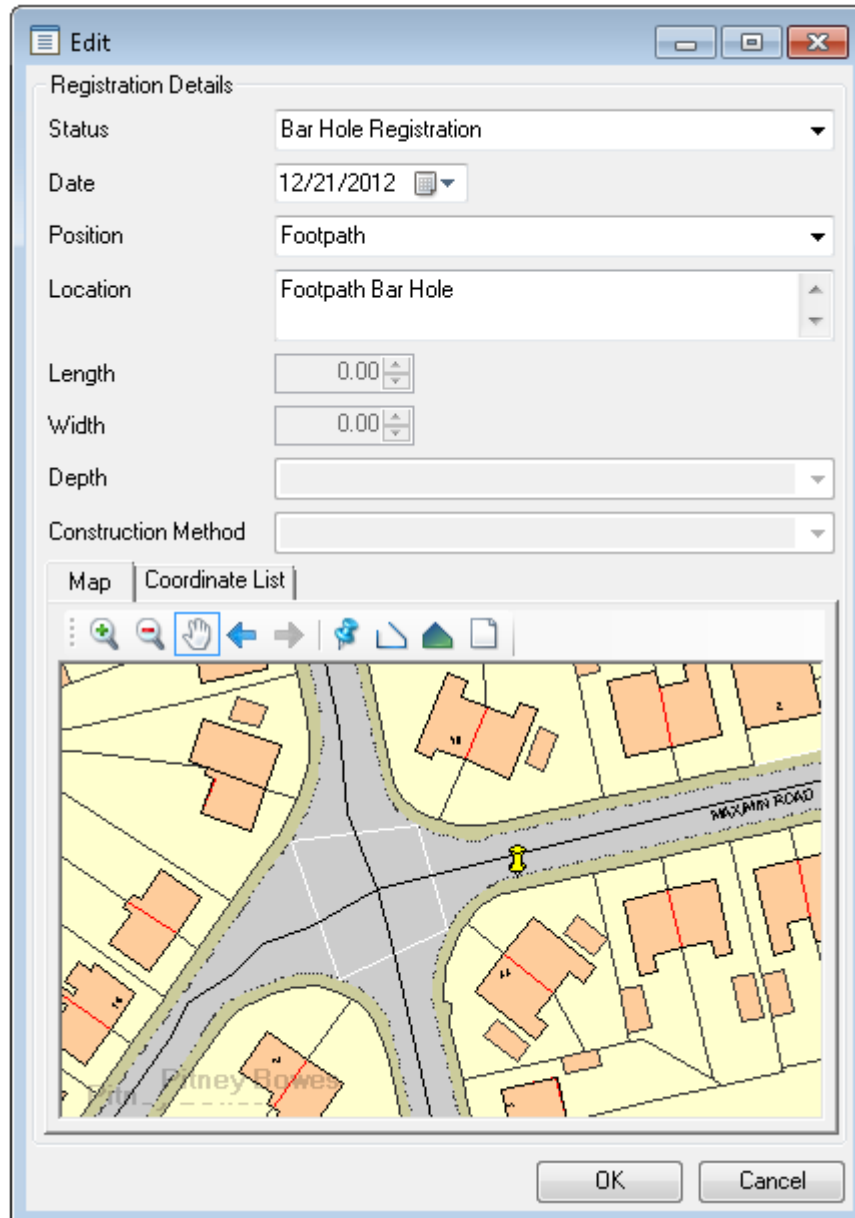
Edit

Registration Details

Status
Bar Hole Registration

Date
12/21/2012

Position
Footpath

Location
Footpath Bar Hole

Length
0.00

Width
0.00

Depth

Construction Method

Map | Coordinate List

MAXMIN ROAD

Pitney Bowes

OK
Cancel